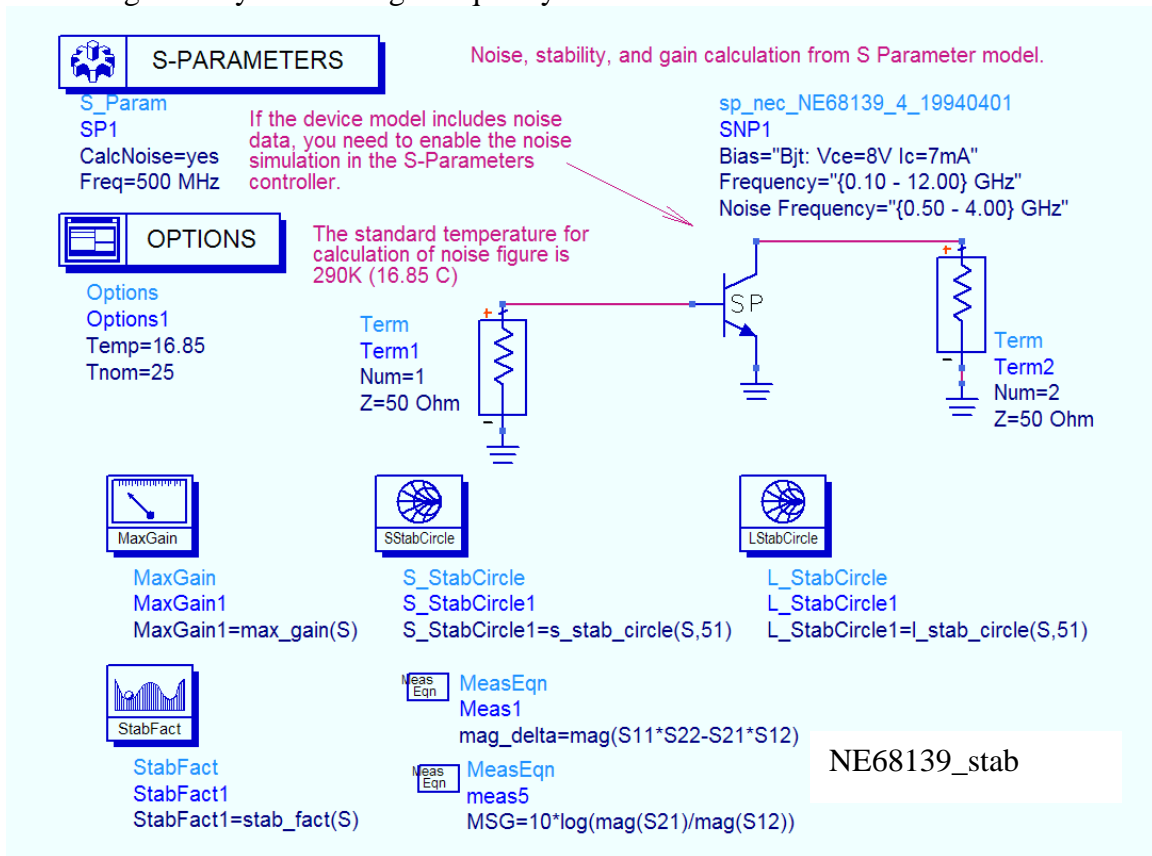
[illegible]

S-PARAMETERS

Noise, stability, and gain calculation from S Parameter model.

S_Param
SP1
CalcNoise=yes
Freq=500 MHz

If the device model includes noise data, you need to enable the noise simulation in the S-Parameters controller.

sp_nec_NE68139_4_19940401
SNP1
Bias="Bjt: Vce=8V Ic=7mA"
Frequency="{0.10 - 12.00} GHz"
Noise Frequency="{0.50 - 4.00} GHz"

OPTIONS

The standard temperature for calculation of noise figure is 290K (16.85 C)

Options
Options1
Temp=16.85
Tnom=25

Term
Term1
Num=1
Z=50 Ohm

SP

Term
Term2
Num=2
Z=50 Ohm

MaxGain

SStabCircle

LStabCircle

MaxGain
MaxGain1
MaxGain1=max_gain(S)

S_StabCircle
S_StabCircle1
S_StabCircle1=s_stab_circle(S,51)

L_StabCircle
L_StabCircle1
L_StabCircle1=l_stab_circle(S,51)

Meas Eqn
MeasEqn
Meas1
mag_delta=mag(S11*S22-S21*S12)

StabFact

NE68139_stab

StabFact
StabFact1
StabFact1=stab_fact(S)

Meas Eqn
MeasEqn
meas5
MSG=10*log(mag(S21)/mag(S12))